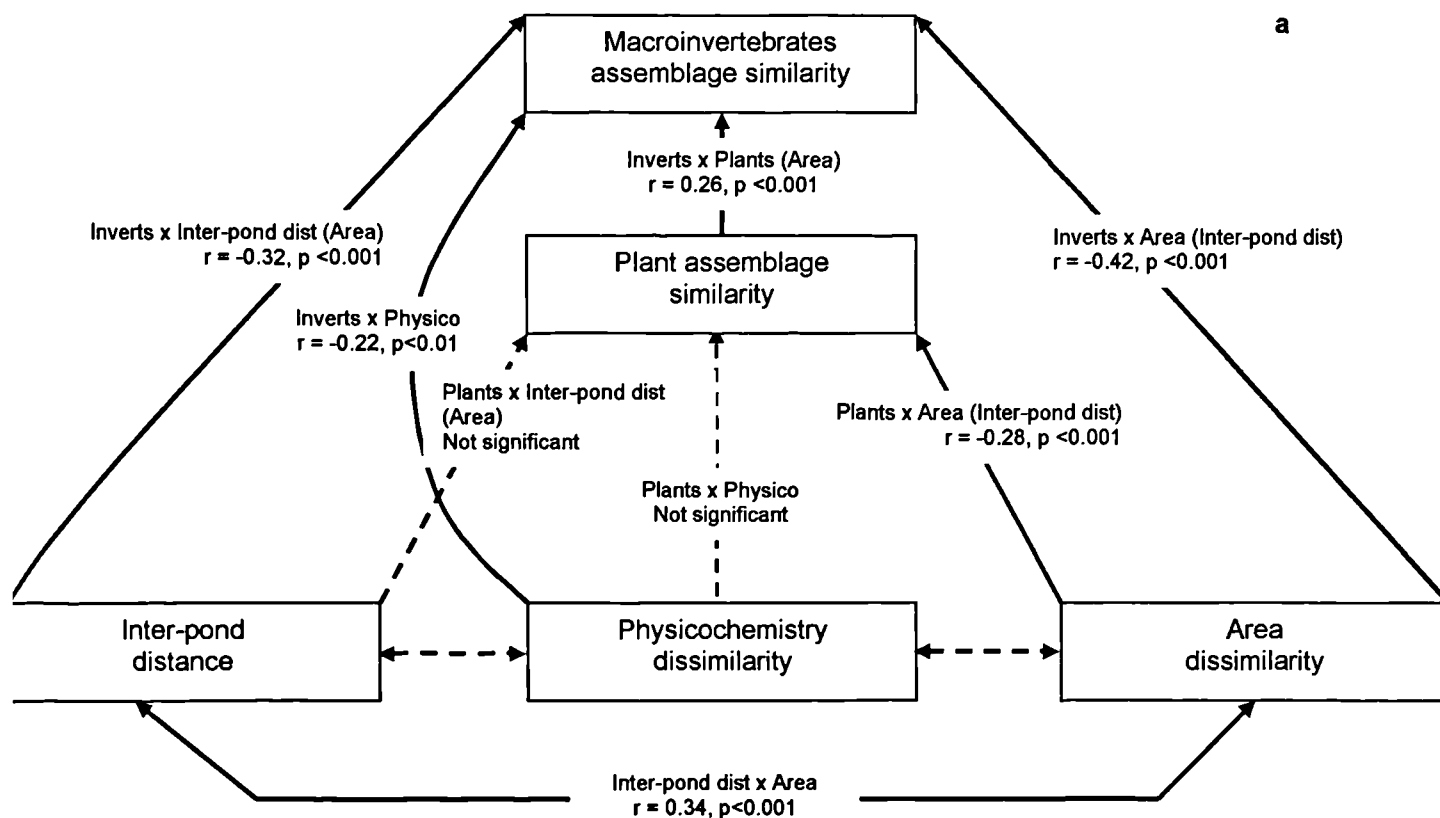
a

Macroinvertebrates assemblage similarity

Inverts x Plants (Area)
r = 0.26, p <0.001

Inverts x Inter-pond dist (Area)
r = -0.32, p <0.001

Plant assemblage similarity

Inverts x Area (Inter-pond dist)
r = -0.42, p <0.001

Inverts x Physico
r = -0.22, p<0.01

Plants x Inter-pond dist (Area)
Not significant

Plants x Area (Inter-pond dist)
r = -0.28, p <0.001

Plants x Physico
Not significant

Inter-pond distance

Physicochemistry dissimilarity

Area dissimilarity

Inter-pond dist x Area
r = 0.34, p<0.001